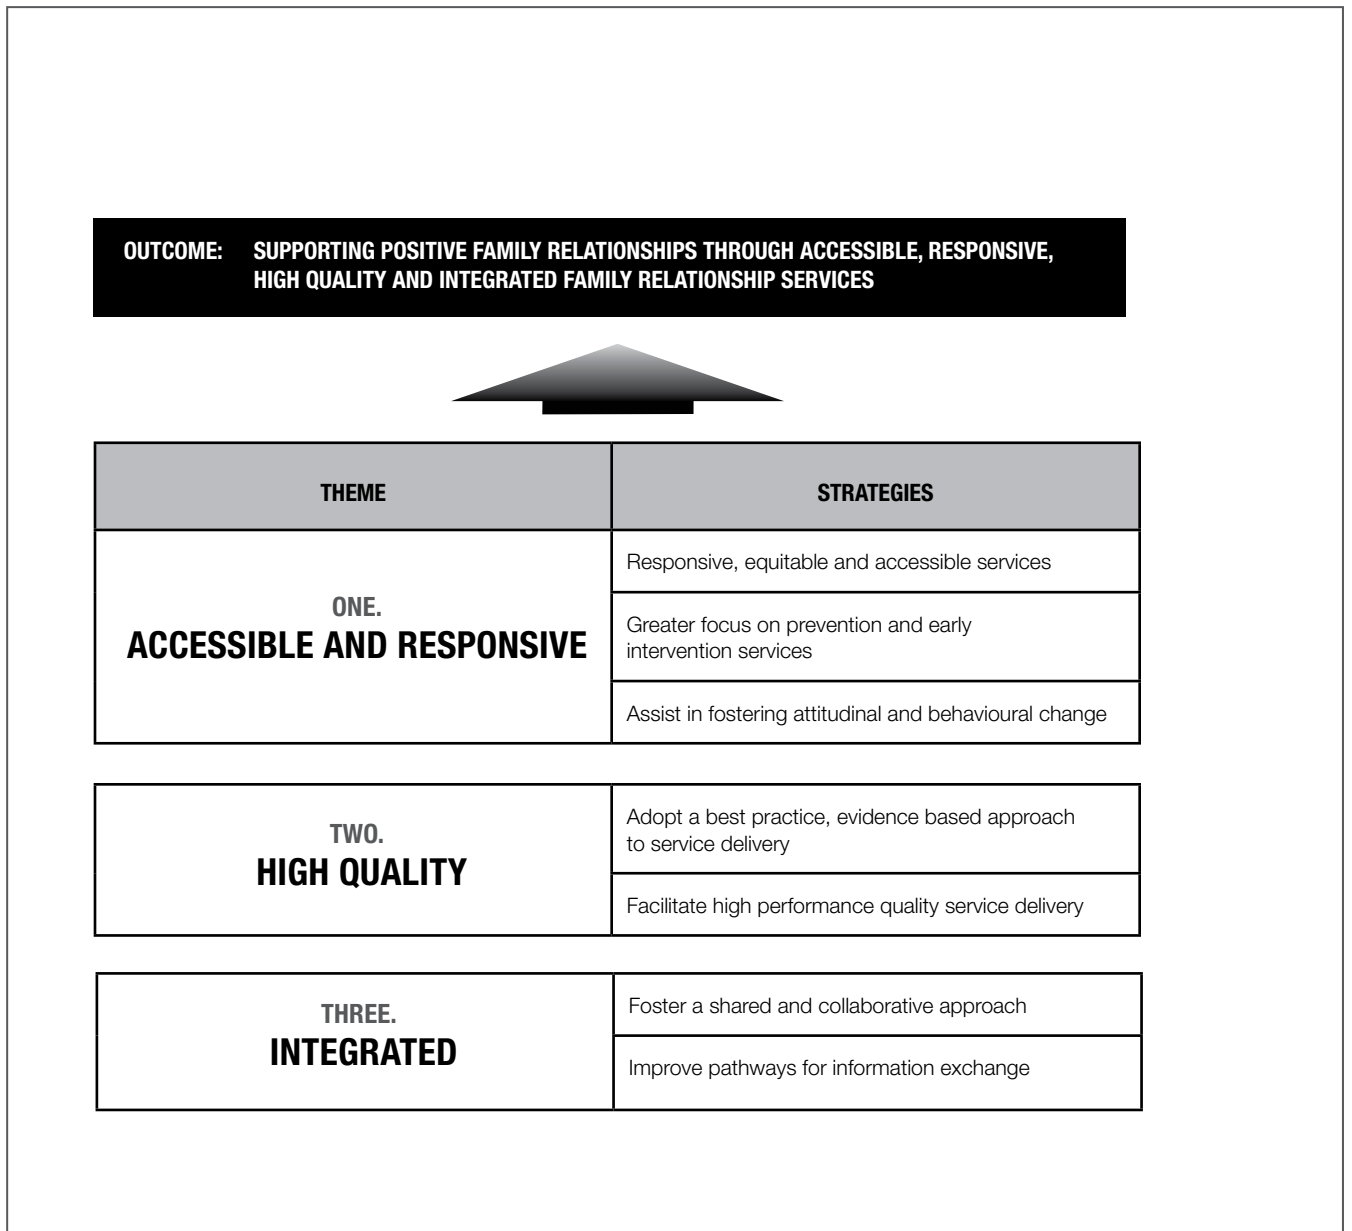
OUTCOME: SUPPORTING POSITIVE FAMILY RELATIONSHIPS THROUGH ACCESSIBLE, RESPONSIVE, HIGH QUALITY AND INTEGRATED FAMILY RELATIONSHIP SERVICES

| THEME | STRATEGIES |
|---|---|
| ONE. ACCESSIBLE AND RESPONSIVE | Responsive, equitable and accessible services |
| | Greater focus on prevention and early intervention services |
| | Assist in fostering attitudinal and behavioural change |

| | |
|---|---|
| TWO. HIGH QUALITY | Adopt a best practice, evidence based approach to service delivery |
| | Facilitate high performance quality service delivery |

| | |
|---|---|
| THREE. INTEGRATED | Foster a shared and collaborative approach |
| | Improve pathways for information exchange |